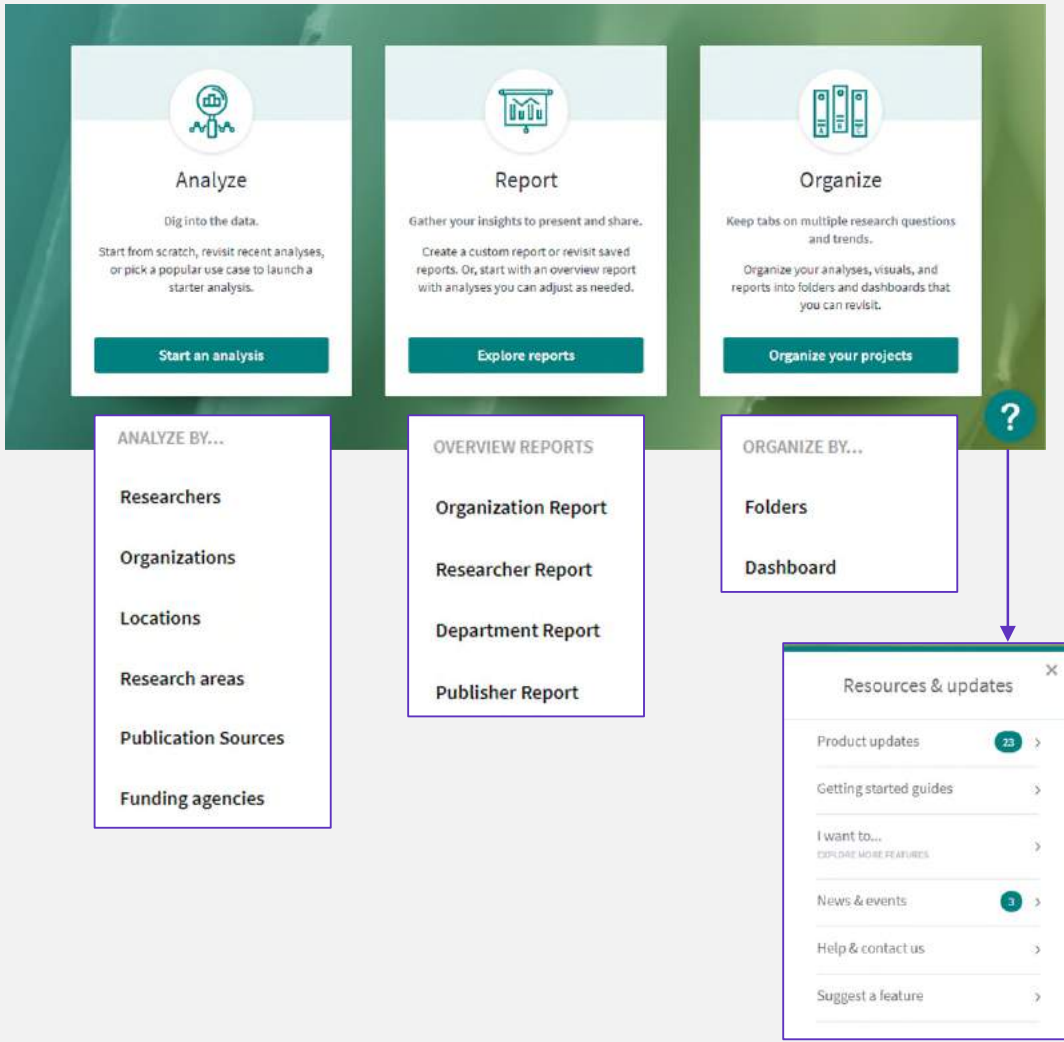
Analyze

Dig into the data.

Start from scratch, revisit recent analyses, or pick a popular use case to launch a starter analysis.

Start an analysis

Report

Gather your insights to present and share.

Create a custom report or revisit saved reports. Or, start with an overview report with analyses you can adjust as needed.

Explore reports

Organize

Keep tabs on multiple research questions and trends.

Organize your analyses, visuals, and reports into folders and dashboards that you can revisit.

Organize your projects

?

ANALYZE BY...

Researchers

Organizations

Locations

Research areas

Publication Sources

Funding agencies

OVERVIEW REPORTS

Organization Report

Researcher Report

Department Report

Publisher Report

ORGANIZE BY...

Folders

Dashboard

Resources & updates

×

Product updates 23 >

Getting started guides >

I want to...
EXPLORE MORE FEATURES >

News & events 3 >

Help & contact us >

Suggest a feature >